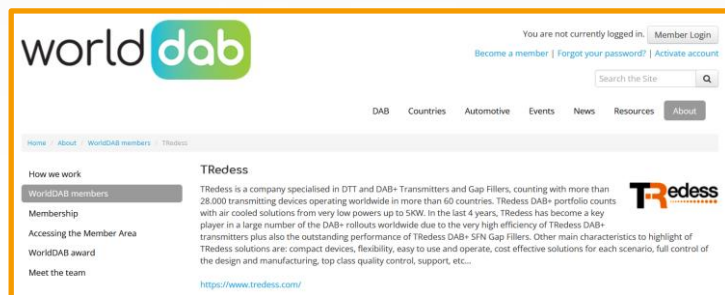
world dab

You are not currently logged in. Member Login

Become a member | Forgot your password? | Activate account

Search the Site

DAB Countries Automotive Events News Resources About

Home / About / WorldDAB members / TRedess

How we work

WorldDAB members

Membership

Accessing the Member Area

WorldDAB award

Meet the team

TRedess

TRedess is a company specialised in DTT and DAB+ Transmitters and Gap Fillers, counting with more than 28.000 transmitting devices operating worldwide in more than 60 countries. TRedess DAB+ portfolio counts with air cooled solutions from very low powers up to 5KW. In the last 4 years, TRedess has become a key player in a large number of the DAB+ rollouts worldwide due to the very high efficiency of TRedess DAB+ transmitters plus also the outstanding performance of TRedess DAB+ SFN Gap Fillers. Other main characteristics to highlight of TRedess solutions are: compact devices, flexibility, easy to use and operate, cost effective solutions for each scenario, full control of the design and manufacturing, top class quality control, support, etc...

TRedess

https://www.tredess.com/